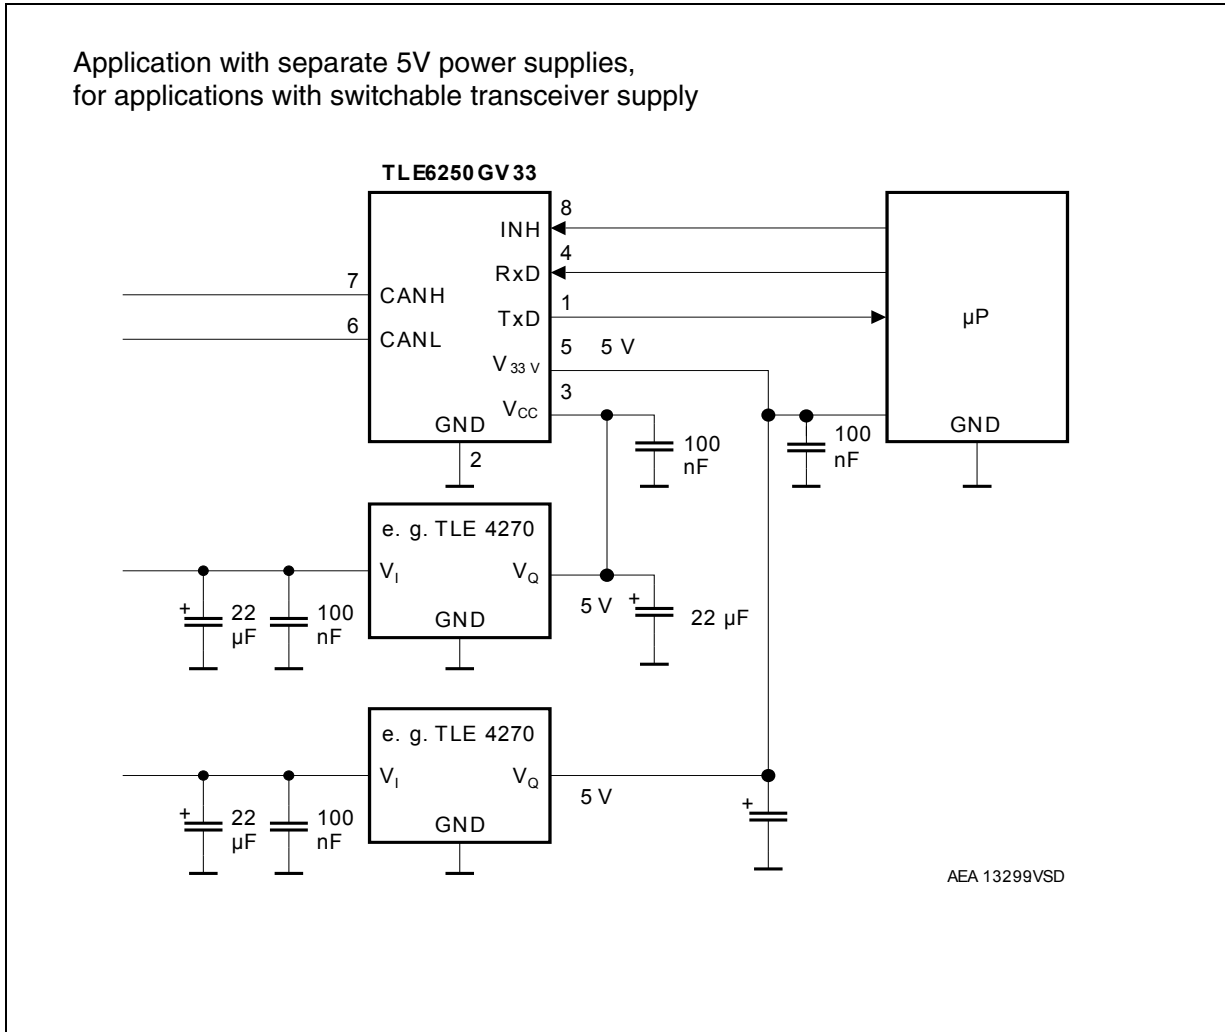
Application with separate 5V power supplies,
for applications with switchable transceiver supply

TLE6250GV33

8
INH
4
RxD
7
CANH
1
TxD
6
CANL
5
5 V
$V_{33\,V}$
3
$V_{CC}$
GND
2

μP
GND

100
nF

100
nF

e. g. TLE 4270
$V_I$
$V_Q$
GND
5 V
+
22
μF
100
nF
+
22 μF

e. g. TLE 4270
$V_I$
$V_Q$
GND
5 V
+
22
μF
100
nF
+

AEA 13299VSD